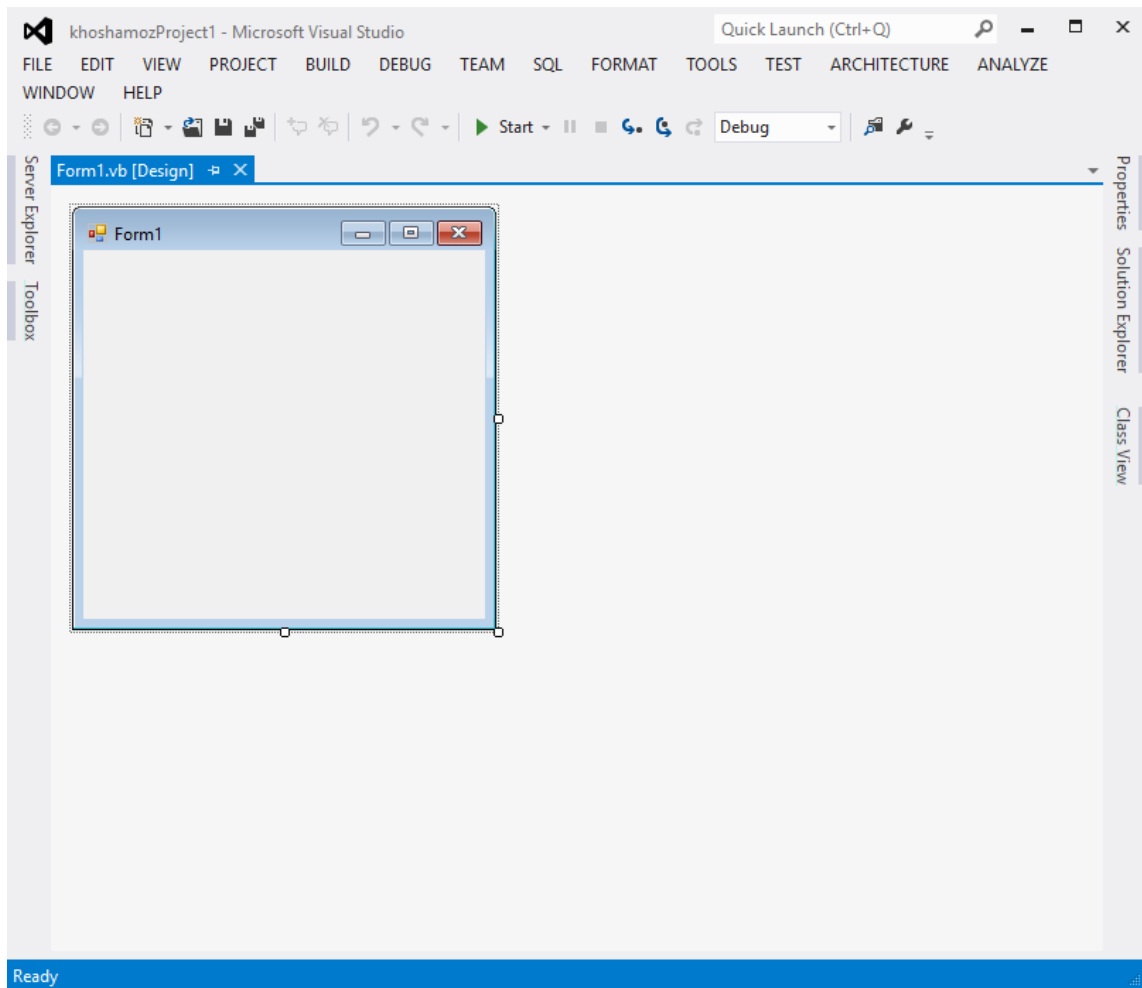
khoshamozProject1 - Microsoft Visual Studio
Quick Launch (Ctrl+Q)
FILE EDIT VIEW PROJECT BUILD DEBUG TEAM SQL FORMAT TOOLS TEST ARCHITECTURE ANALYZE
WINDOW HELP
Start
Debug
Server Explorer
Toolbox
Form1.vb [Design]
Form1
Properties
Solution Explorer
Class View
Ready